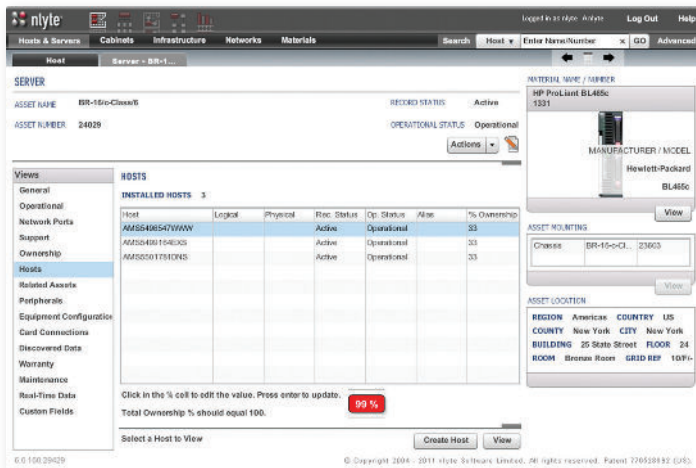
nlyte

Logged in as nlyte Anlyte   Log Out   Help

Hosts & Servers   Cabinets   Infrastructure   Networks   Materials   Search   Host   Enter Name/Number   GO   Advanced

Host   Server - BR-1...

SERVER

ASSET NAME   BR-16c-Class/6

ASSET NUMBER   24029

RECORD STATUS   Active

OPERATIONAL STATUS   Operational

Actions

MATERIAL NAME / NUMBER
HP ProLiant BL465c
1331

MANUFACTURER / MODEL
Hewlett-Packard
BL465c

View

Views
General
Operational
Network Ports
Support
Ownership
Hosts
Related Assets
Peripherals
Equipment Configuratio
Card Connections
Discovered Data
Warranty
Maintenance
Real-Time Data
Custom Fields

HOSTS

INSTALLED HOSTS   3

| Host | Logical | Physical | Rec. Status | Op. Status | Alias | % Ownership |
|---|---|---|---|---|---|---|
| AMS5406547WWW | | | Active | Operational | | 33 |
| AMS5406164EXS | | | Active | Operational | | 33 |
| AMS5501781DNS | | | Active | Operational | | 33 |

Click in the % cell to edit the value. Press enter to update.   99 %

Total Ownership % should equal 100.

Select a Host to View   Create Host   View

ASSET MOUNTING

| Chassis | BR-16-c-Cl... | 23603 |
|---|---|---|

View

ASSET LOCATION

REGION Americas COUNTRY US
COUNTY New York CITY New York
BUILDING 25 State Street FLOOR 24
ROOM Bronze Room GRID REF 10/F/-

6.0.150.29429

© Copyright 2004 - 2011 nlyte Software Limited. All rights reserved. Patent 7765286B2 (US)